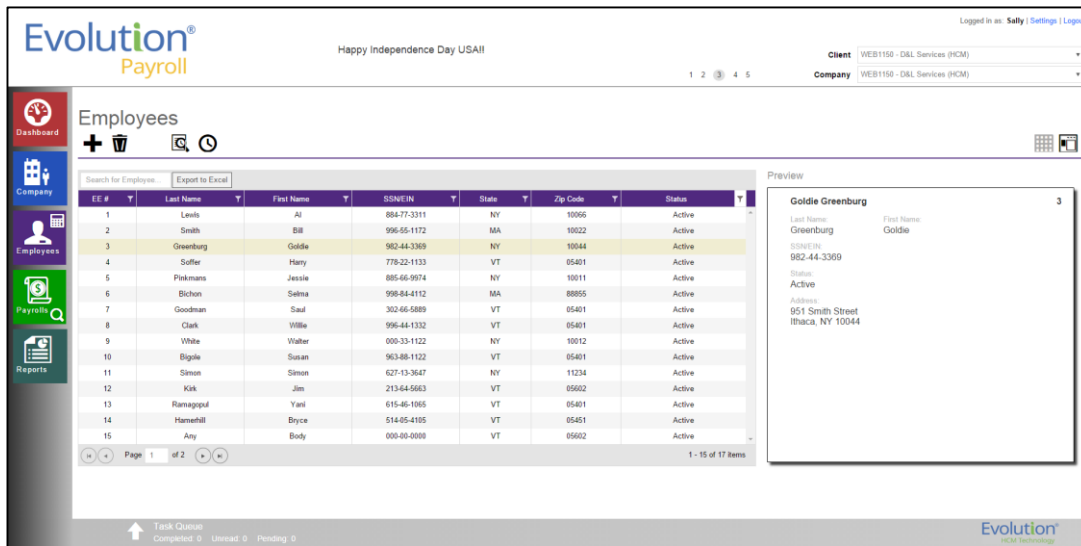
Evolution®
Payroll

Happy Independence Day USA!!

Logged in as: Sally | Settings | Logo

1 2 3 4 5

Client WEB1150 - D&L Services (HCM)
Company WEB1150 - D&L Services (HCM)

Dashboard
Company
Employees
Payrolls
Reports

Employees

Search for Employee... Export to Excel

| EE # | Last Name | First Name | SSN/EIN | State | Zip Code | Status |
|---|---|---|---|---|---|---|
| 1 | Lewis | Al | 884-77-3311 | NY | 10066 | Active |
| 2 | Smith | Bill | 996-55-1172 | MA | 10022 | Active |
| 3 | Greenburg | Goldie | 982-44-3369 | NY | 10044 | Active |
| 4 | Soffer | Harry | 778-22-1133 | VT | 05401 | Active |
| 5 | Pinkmans | Jessie | 885-66-9974 | NY | 10011 | Active |
| 6 | Bichon | Selma | 998-84-4112 | MA | 88855 | Active |
| 7 | Goodman | Saul | 302-66-5889 | VT | 05401 | Active |
| 8 | Clark | Willie | 996-44-1332 | VT | 05401 | Active |
| 9 | White | Walter | 000-33-1122 | NY | 10012 | Active |
| 10 | Bigole | Susan | 963-88-1122 | VT | 05401 | Active |
| 11 | Simon | Simon | 627-13-3647 | NY | 11234 | Active |
| 12 | Kirk | Jim | 213-64-5663 | VT | 05602 | Active |
| 13 | Ramagopul | Yani | 615-46-1065 | VT | 05401 | Active |
| 14 | Hamerhill | Bryce | 514-05-4105 | VT | 05451 | Active |
| 15 | Any | Body | 000-00-0000 | VT | 05602 | Active |

Page 1 of 2
1 - 15 of 17 items

Preview

Goldie Greenburg 3
Last Name: Greenburg
First Name: Goldie
SSN/EIN: 982-44-3369
Status: Active
Address: 951 Smith Street
Ithaca, NY 10044

Task Queue
Completed: 0 Unread: 0 Pending: 0

Evolution®
HCM Technology